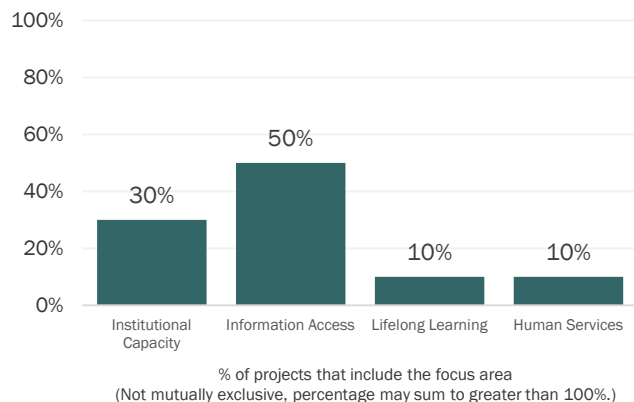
100%
80%
60%
40%
20%
0%

30%
50%
10%
10%

Institutional Capacity
Information Access
Lifelong Learning
Human Services

% of projects that include the focus area
(Not mutually exclusive, percentage may sum to greater than 100%.)